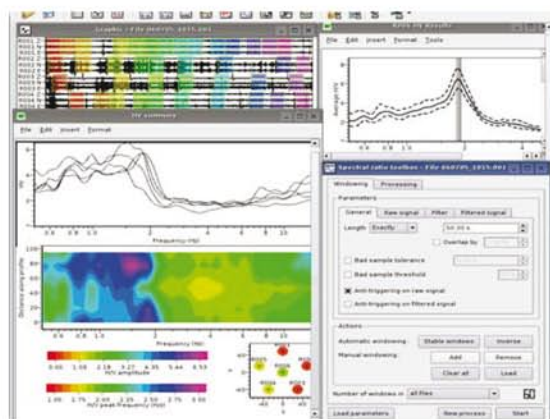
File Edit Insert Format Tools

File Edit Insert Format

Frequency (Hz)

Frequency (Hz)

Distance along profile

H/V amplitude

H/V peak frequency (Hz)

Spectral ratio toolbox - File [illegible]

Windowing Processing

Parameters

General Raw signal Filter Filtered signal

Length Exactly

Overlap by

Bad sample tolerance

Bad sample threshold

Anti-triggering on raw signal

Anti-triggering on filtered signal

Actions

Automatic windowing Stable windows Inverse

Manual windowing Add Remove

Clear all Load

Number of windows in All files 50

Load parameters New process Start